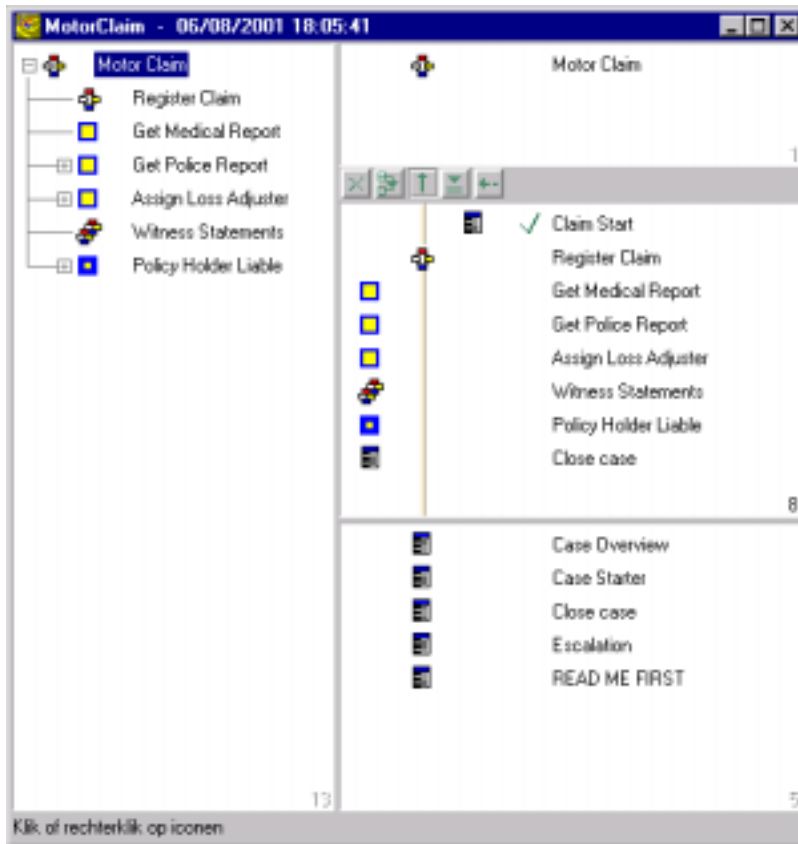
MotorClaim - 06/08/2001 18:05:41

Motor Claim
Register Claim
Get Medical Report
Get Police Report
Assign Loss Adjuster
Witness Statements
Policy Holder Liable

13

Motor Claim

1

Claim Start
Register Claim
Get Medical Report
Get Police Report
Assign Loss Adjuster
Witness Statements
Policy Holder Liable
Close case

8

Case Overview
Case Starter
Close case
Escalation
READ ME FIRST

5

Klik of rechterklik op iconen